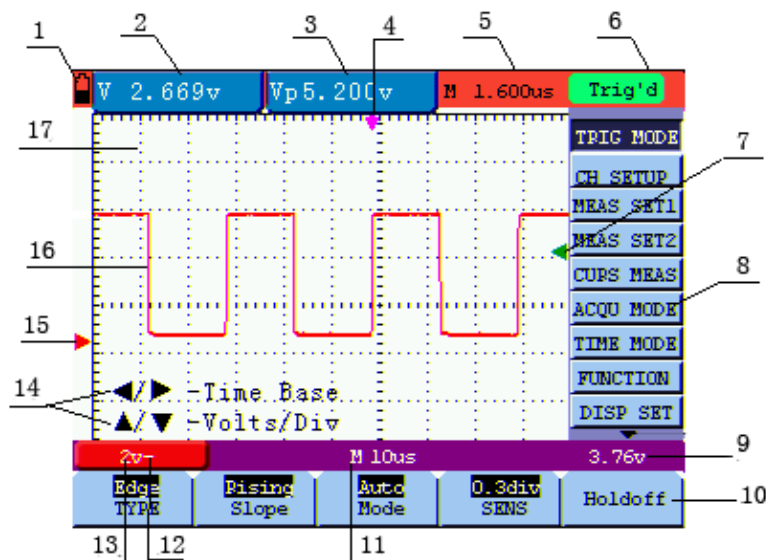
1
2
3
4
5
6
V 2.669v
Vp5.200v
M 1.600us
Trig'd
17
TRIG MODE
7
CH SETUP
MEAS SET1
16
MEAS SET2
CUPS MEAS
8
ACQU MODE
15
TIME MODE
FUNCTION
14
◀/▶ -Time Base
▲/▼ -Volts/Div
DISP SET
9
2v~
M 10us
3.76v
Edge
TYPE
Rising
Slope
Auto
Mode
0.3div
SENS
Holdoff
10
13
12
11